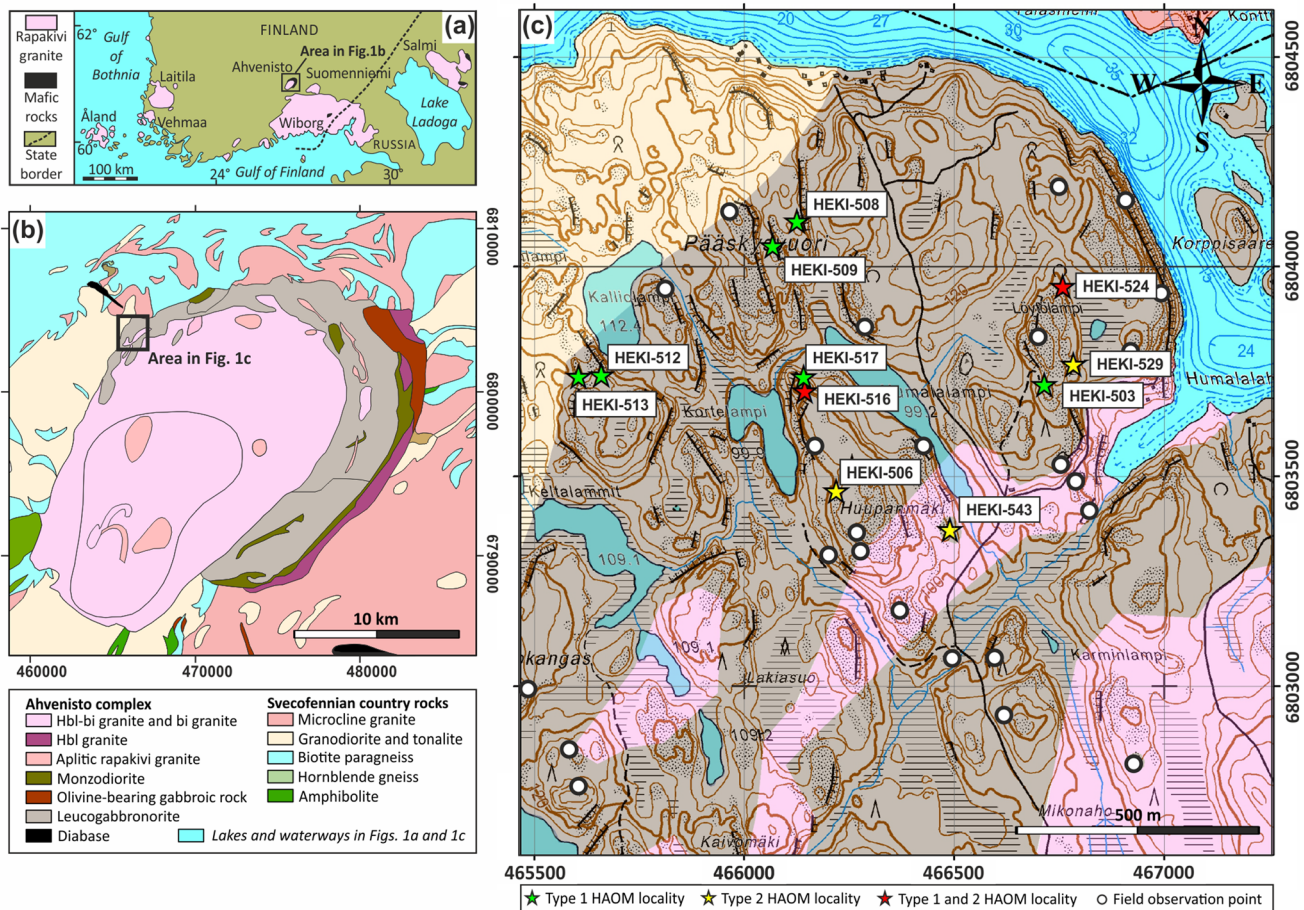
Rapakivi granite
Mafic rocks
State border
62°
Gulf of Bothnia
FINLAND
(a)
Area in Fig.1b
Laitila
Ahvenisto
Suomenniemi
Salmi
Lake Ladoga
Åland
Vehmaa
Wiborg
60°
RUSSIA
100 km
24°
Gulf of Finland
30°

(b)
Area in Fig. 1c
10 km
6810000
6800000
6790000
460000
470000
480000

Ahvenisto complex
Hbl-bi granite and bi granite
Hbl granite
Aplitic rapakivi granite
Monzodiorite
Olivine-bearing gabbroic rock
Leucogabbronorite
Diabase
Svecofennian country rocks
Microcline granite
Granodiorite and tonalite
Biotite paragneiss
Hornblende gneiss
Amphibolite
Lakes and waterways in Figs. 1a and 1c

(c)
N
W
E
S
6804500
6804000
6803500
6803000
20
27
30
35
24
HEKI-508
Pääskyvuori
HEKI-509
HEKI-524
Korppisaari
Kalliolampi
112.4
Löytölampi
HEKI-512
HEKI-517
HEKI-529
HEKI-513
HEKI-516
HEKI-503
Humalalampi
Humalalah
Kortelampi
99.2
99.9
HEKI-506
Keltalammit
HEKI-543
Huuparmaki
109.1
109.1
Karminlampi
Lakiasuo
109.2
kangas
Mikonaho
Kaivomäki
500 m
465500
466000
466500
467000

Type 1 HAOM locality
Type 2 HAOM locality
Type 1 and 2 HAOM locality
Field observation point